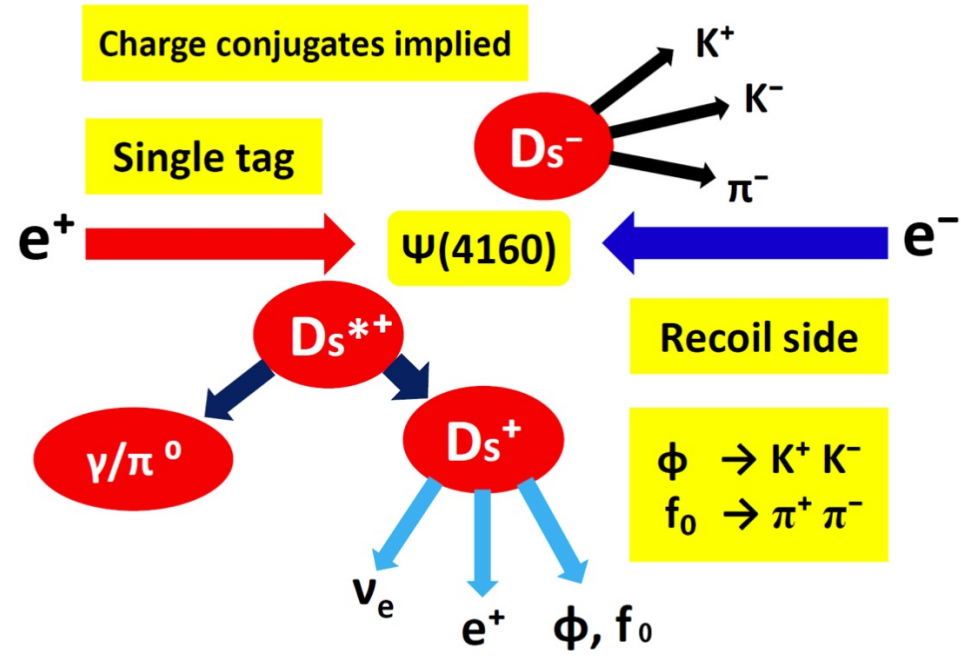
Charge conjugates implied

$K^+$

$K^-$

$D_s^-$

$\pi^-$

Single tag

$e^+$

$\Psi(4160)$

$e^-$

$D_s^{*+}$

Recoil side

$\gamma/\pi^0$

$D_s^+$

$\phi \rightarrow K^+ K^-$
$f_0 \rightarrow \pi^+ \pi^-$

$\nu_e$

$e^+$

$\phi, f_0$